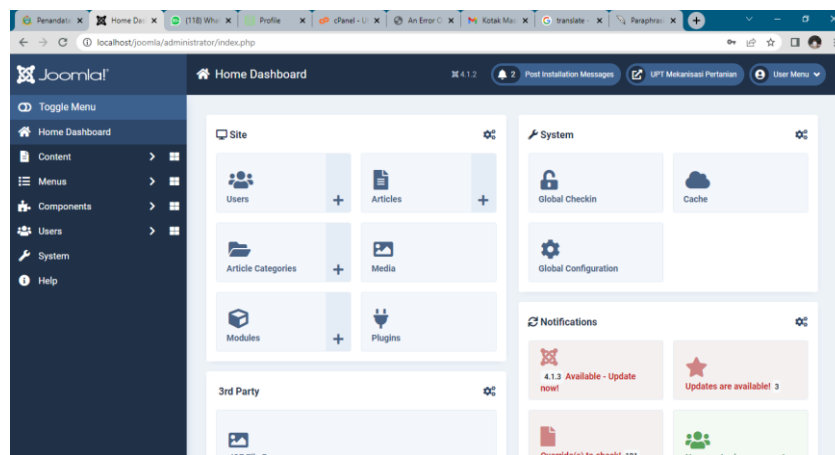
Penandat: × Home Da: × (118) Wh: × Profile × cPanel - U × An Error O × Kotak Ma: × translate × Paraphras: ×

localhost/joomla/administrator/index.php

Joomla!

Home Dashboard

4.1.2

2 Post Installation Messages

UPT Mekanisasi Pertanian

User Menu

Toggle Menu

Home Dashboard

Content

Menus

Components

Users

System

Help

Site

Users

Articles

Article Categories

Media

Modules

Plugins

3rd Party

System

Global Checkin

Cache

Global Configuration

Notifications

4.1.3 Available - Update now!

Updates are available! 3

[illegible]